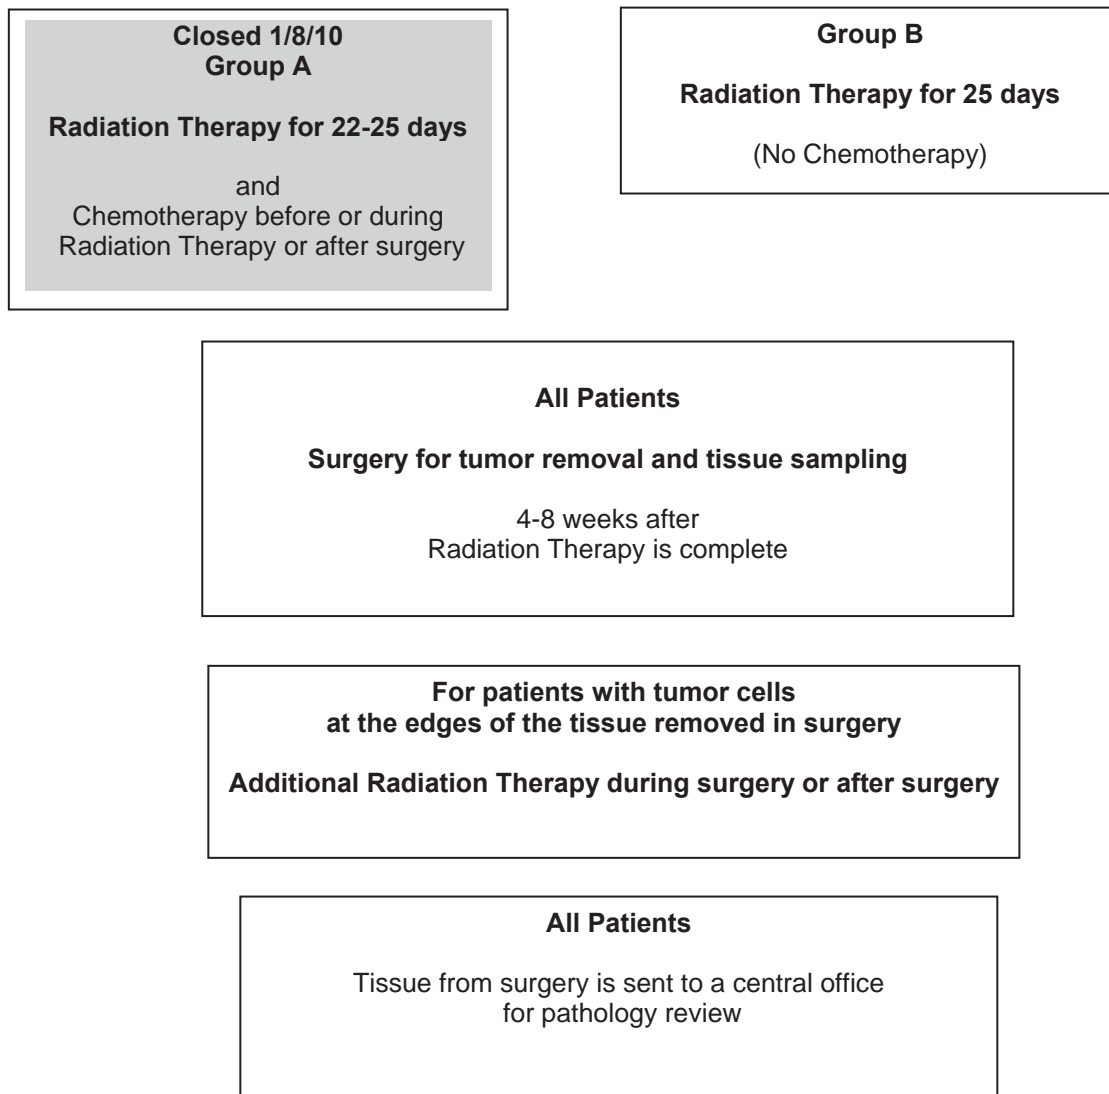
Closed 1/8/10
Group A

Radiation Therapy for 22-25 days

and
Chemotherapy before or during Radiation Therapy or after surgery

Group B

Radiation Therapy for 25 days

(No Chemotherapy)

All Patients

Surgery for tumor removal and tissue sampling

4-8 weeks after
Radiation Therapy is complete

For patients with tumor cells at the edges of the tissue removed in surgery

Additional Radiation Therapy during surgery or after surgery

All Patients

Tissue from surgery is sent to a central office for pathology review